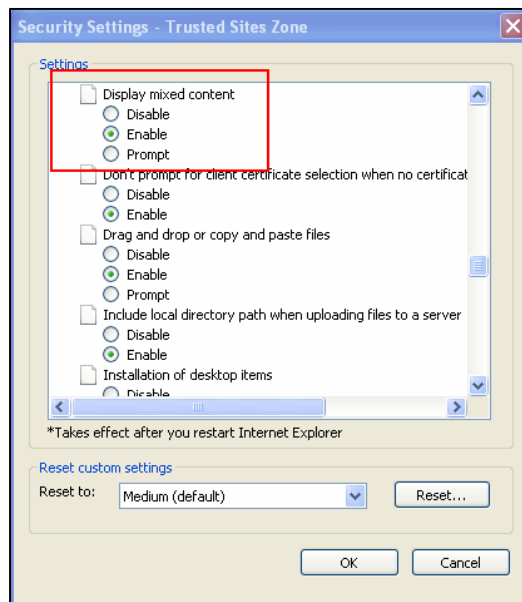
Security Settings - Trusted Sites Zone

Settings

Display mixed content
Disable
Enable
Prompt
Don't prompt for client certificate selection when no certificat
Disable
Enable
Drag and drop or copy and paste files
Disable
Enable
Prompt
Include local directory path when uploading files to a server
Disable
Enable
Installation of desktop items
Disable

*Takes effect after you restart Internet Explorer

Reset custom settings
Reset to: Medium (default)
Reset...

OK
Cancel